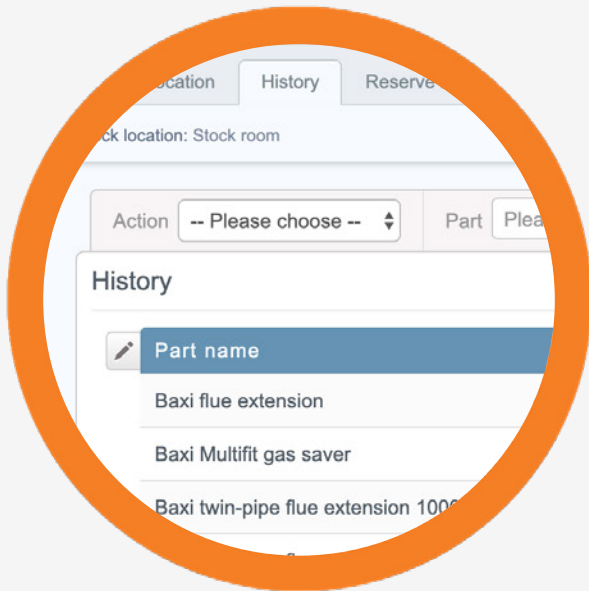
ocation History Reserve

ck location: Stock room

Action -- Please choose --

Part Plea

History

| Part name |
|---|
| Baxi flue extension |
| Baxi Multifit gas saver |
| Baxi twin-pipe flue extension 100 |